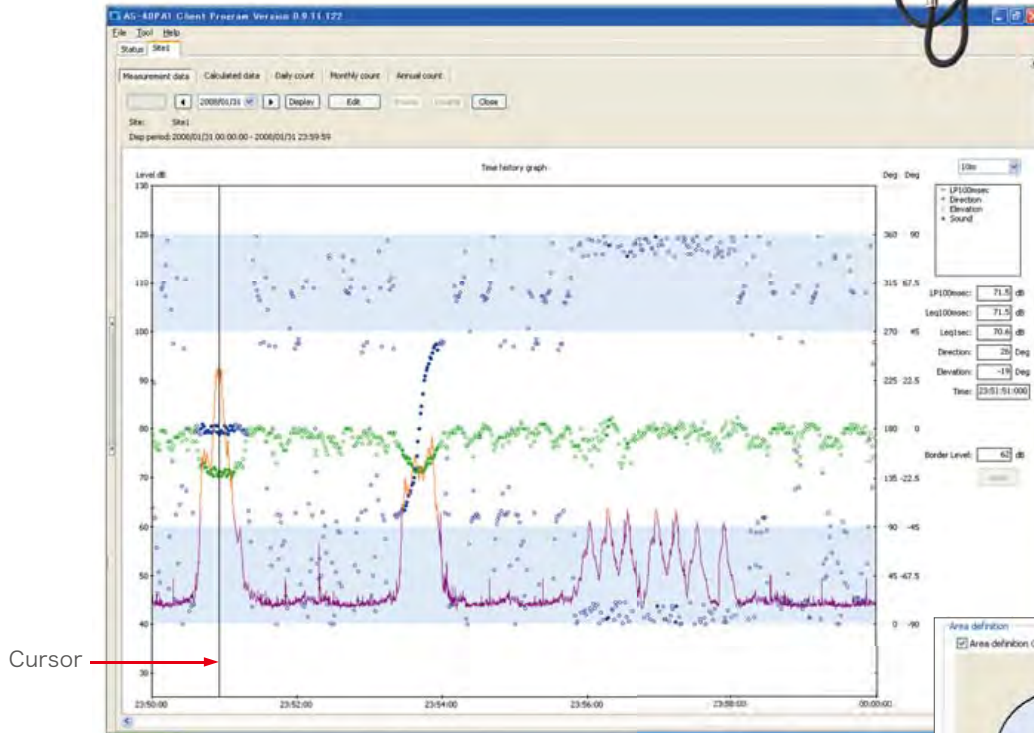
AS-40PA1 Client Program Version 0.9.11.122

File Tool Help

Status Site1

Measurement data | Calculated data | Daily count | Monthly count | Annual count

2008/01/31 | Display | Edit | Close

Site: Site1

Disp period: 2008/01/31 00:00:00 - 2008/01/31 23:59:59

Time history graph

Level dB

Deg Deg

130
120
110
100
90
80
70
60
50
40
30

360 90
315 67.5
270 45
225 22.5
180 0
135 -22.5
90 -45
45 -67.5
0 -90

23:50:00 | 23:52:00 | 23:54:00 | 23:56:00 | 23:58:00 | 00:00:00

10m

LP100msec
Direction
Elevation
Sound

LP100msec: 71.5 dB
Leq100msec: 71.5 dB
Leq1sec: 70.6 dB
Direction: 26 Deg
Elevation: -19 Deg
Time: 23:51:51:000

Border Level: 62 dB

Area definition
Area definition

Cursor